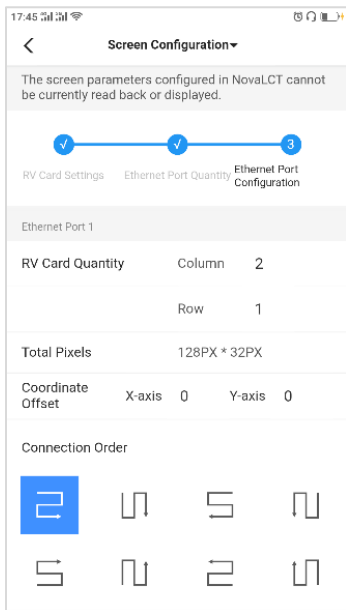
17:45

Screen Configuration

The screen parameters configured in NovaLCT cannot be currently read back or displayed.

√ RV Card Settings
√ Ethernet Port Quantity
3 Ethernet Port Configuration

Ethernet Port 1

RV Card Quantity Column 2

Row 1

Total Pixels 128PX * 32PX

Coordinate Offset X-axis 0 Y-axis 0

Connection Order